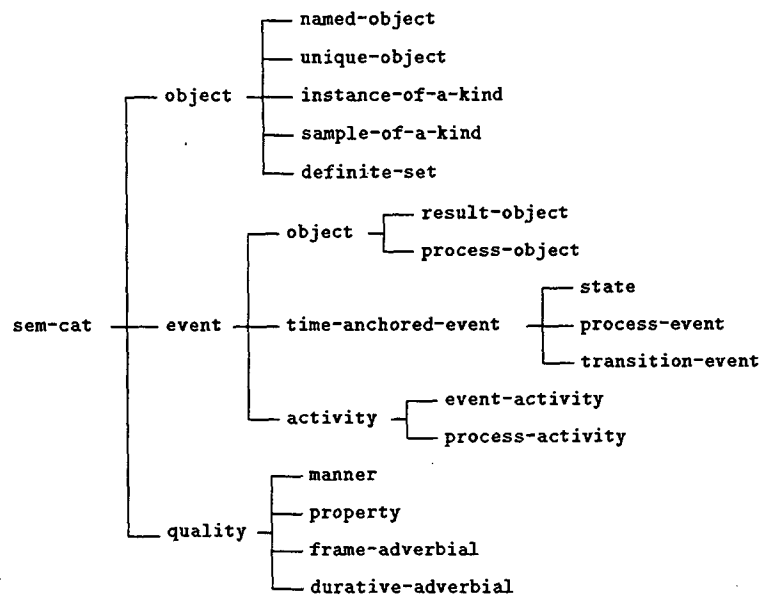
named-object
unique-object
instance-of-a-kind
sample-of-a-kind
definite-set

object

result-object
process-object

object

state
process-event
transition-event

sem-cat
event
time-anchored-event

activity
event-activity
process-activity

manner
property
frame-adverbial
durative-adverbial

quality